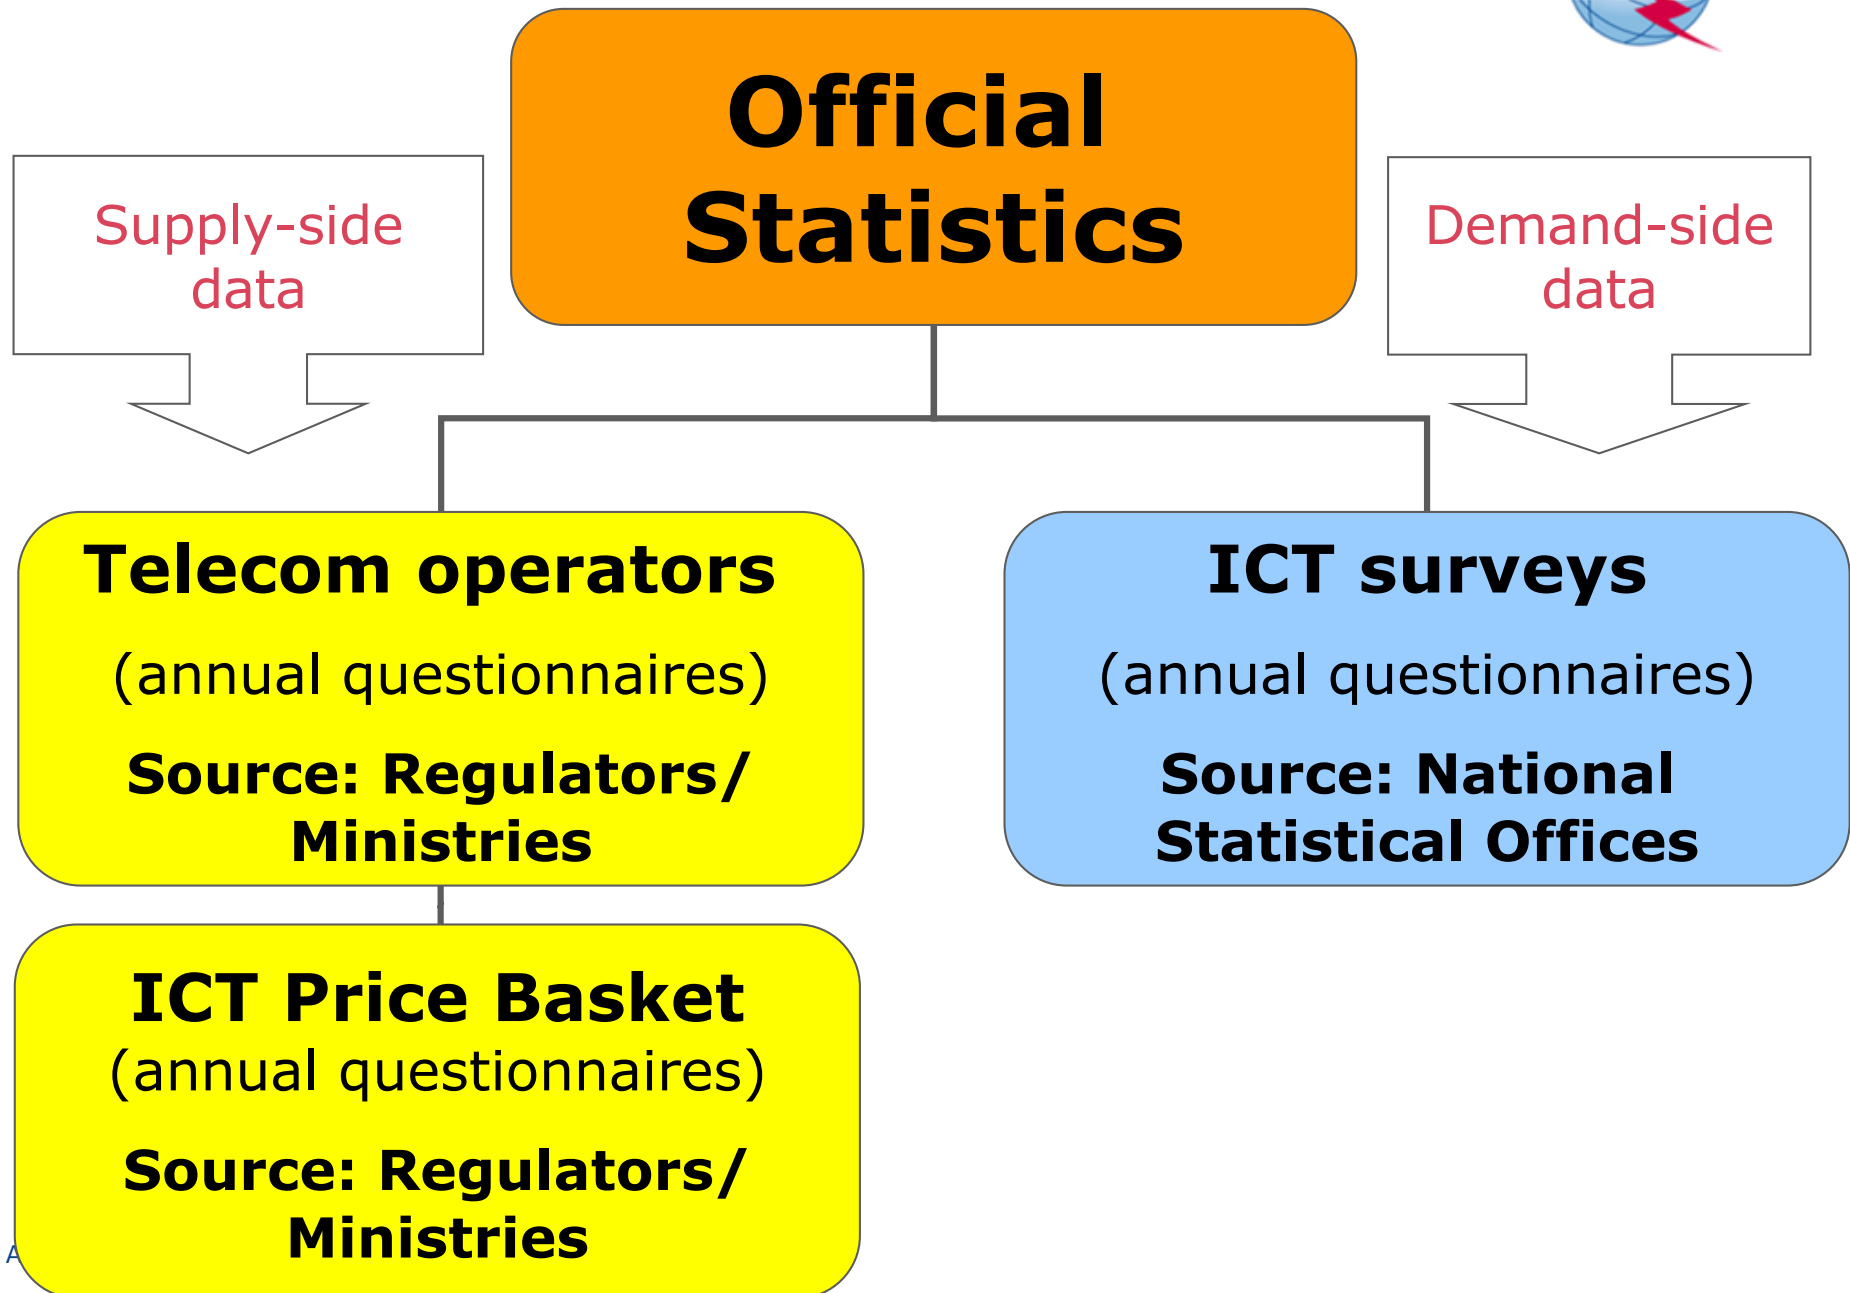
Official Statistics

Supply-side data

Demand-side data

Telecom operators

(annual questionnaires)

Source: Regulators/ Ministries

ICT surveys

(annual questionnaires)

Source: National Statistical Offices

ICT Price Basket
(annual questionnaires)

Source: Regulators/ Ministries

A